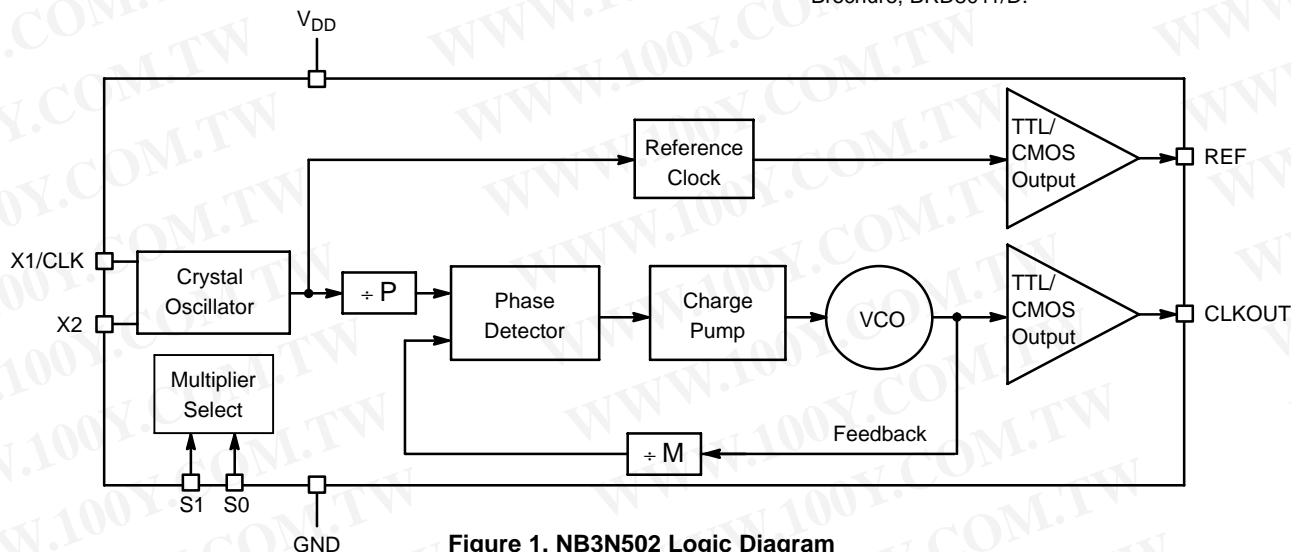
Brochure, BRD8011/D.

$V_{DD}$

Reference Clock

TTL/ CMOS Output

REF

X1/CLK

X2

Crystal Oscillator

÷ P

Phase Detector

Charge Pump

VCO

TTL/ CMOS Output

CLKOUT

Multiplier Select

÷ M

Feedback

S1 S0

GND

**Figure 1. NB3N502 Logic Diagram**

WWW.100Y.COM.TW